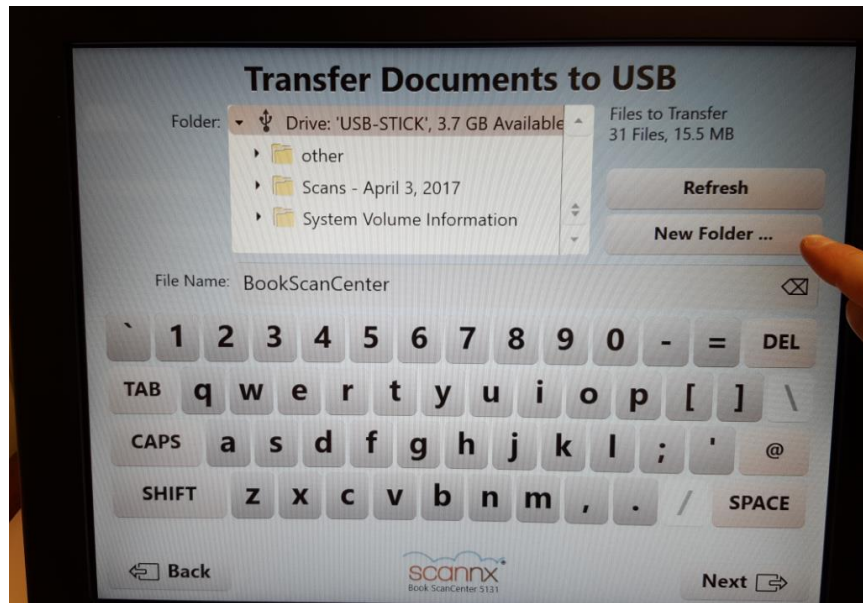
Transfer Documents to USB

Folder: Drive: 'USB-STICK', 3.7 GB Available

other

Scans - April 3, 2017

System Volume Information

Files to Transfer
31 Files, 15.5 MB

Refresh

New Folder ...

File Name: BookScanCenter

` 1 2 3 4 5 6 7 8 9 0 - = DEL

TAB q w e r t y u i o p [ ] \

CAPS a s d f g h j k l ; ' @

SHIFT z x c v b n m , . / SPACE

Back

scannx
Book ScanCenter 5131

Next